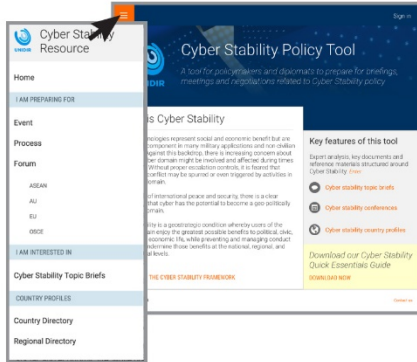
Cyber Stability Resource

UNIDIR

Home

I AM PREPARING FOR

Event

Process

Forum

ASEAN

AU

EU

OSCE

I AM INTERESTED IN

Cyber Stability Topic Briefs

COUNTRY PROFILES

Country Directory

Regional Directory

Sign in

Cyber Stability Policy Tool

A tool for policymakers and diplomats to prepare for briefings, meetings and negotiations related to Cyber Stability policy

UNIDIR

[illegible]is Cyber Stability

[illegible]

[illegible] THE CYBER STABILITY FRAMEWORK

Key features of this tool

Expert analysis, key documents and reference materials structured around Cyber Stability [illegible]

Cyber stability topic briefs

Cyber stability conferences

Cyber stability country profiles

Download our Cyber Stability Quick Essentials Guide

DOWNLOAD NOW

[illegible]